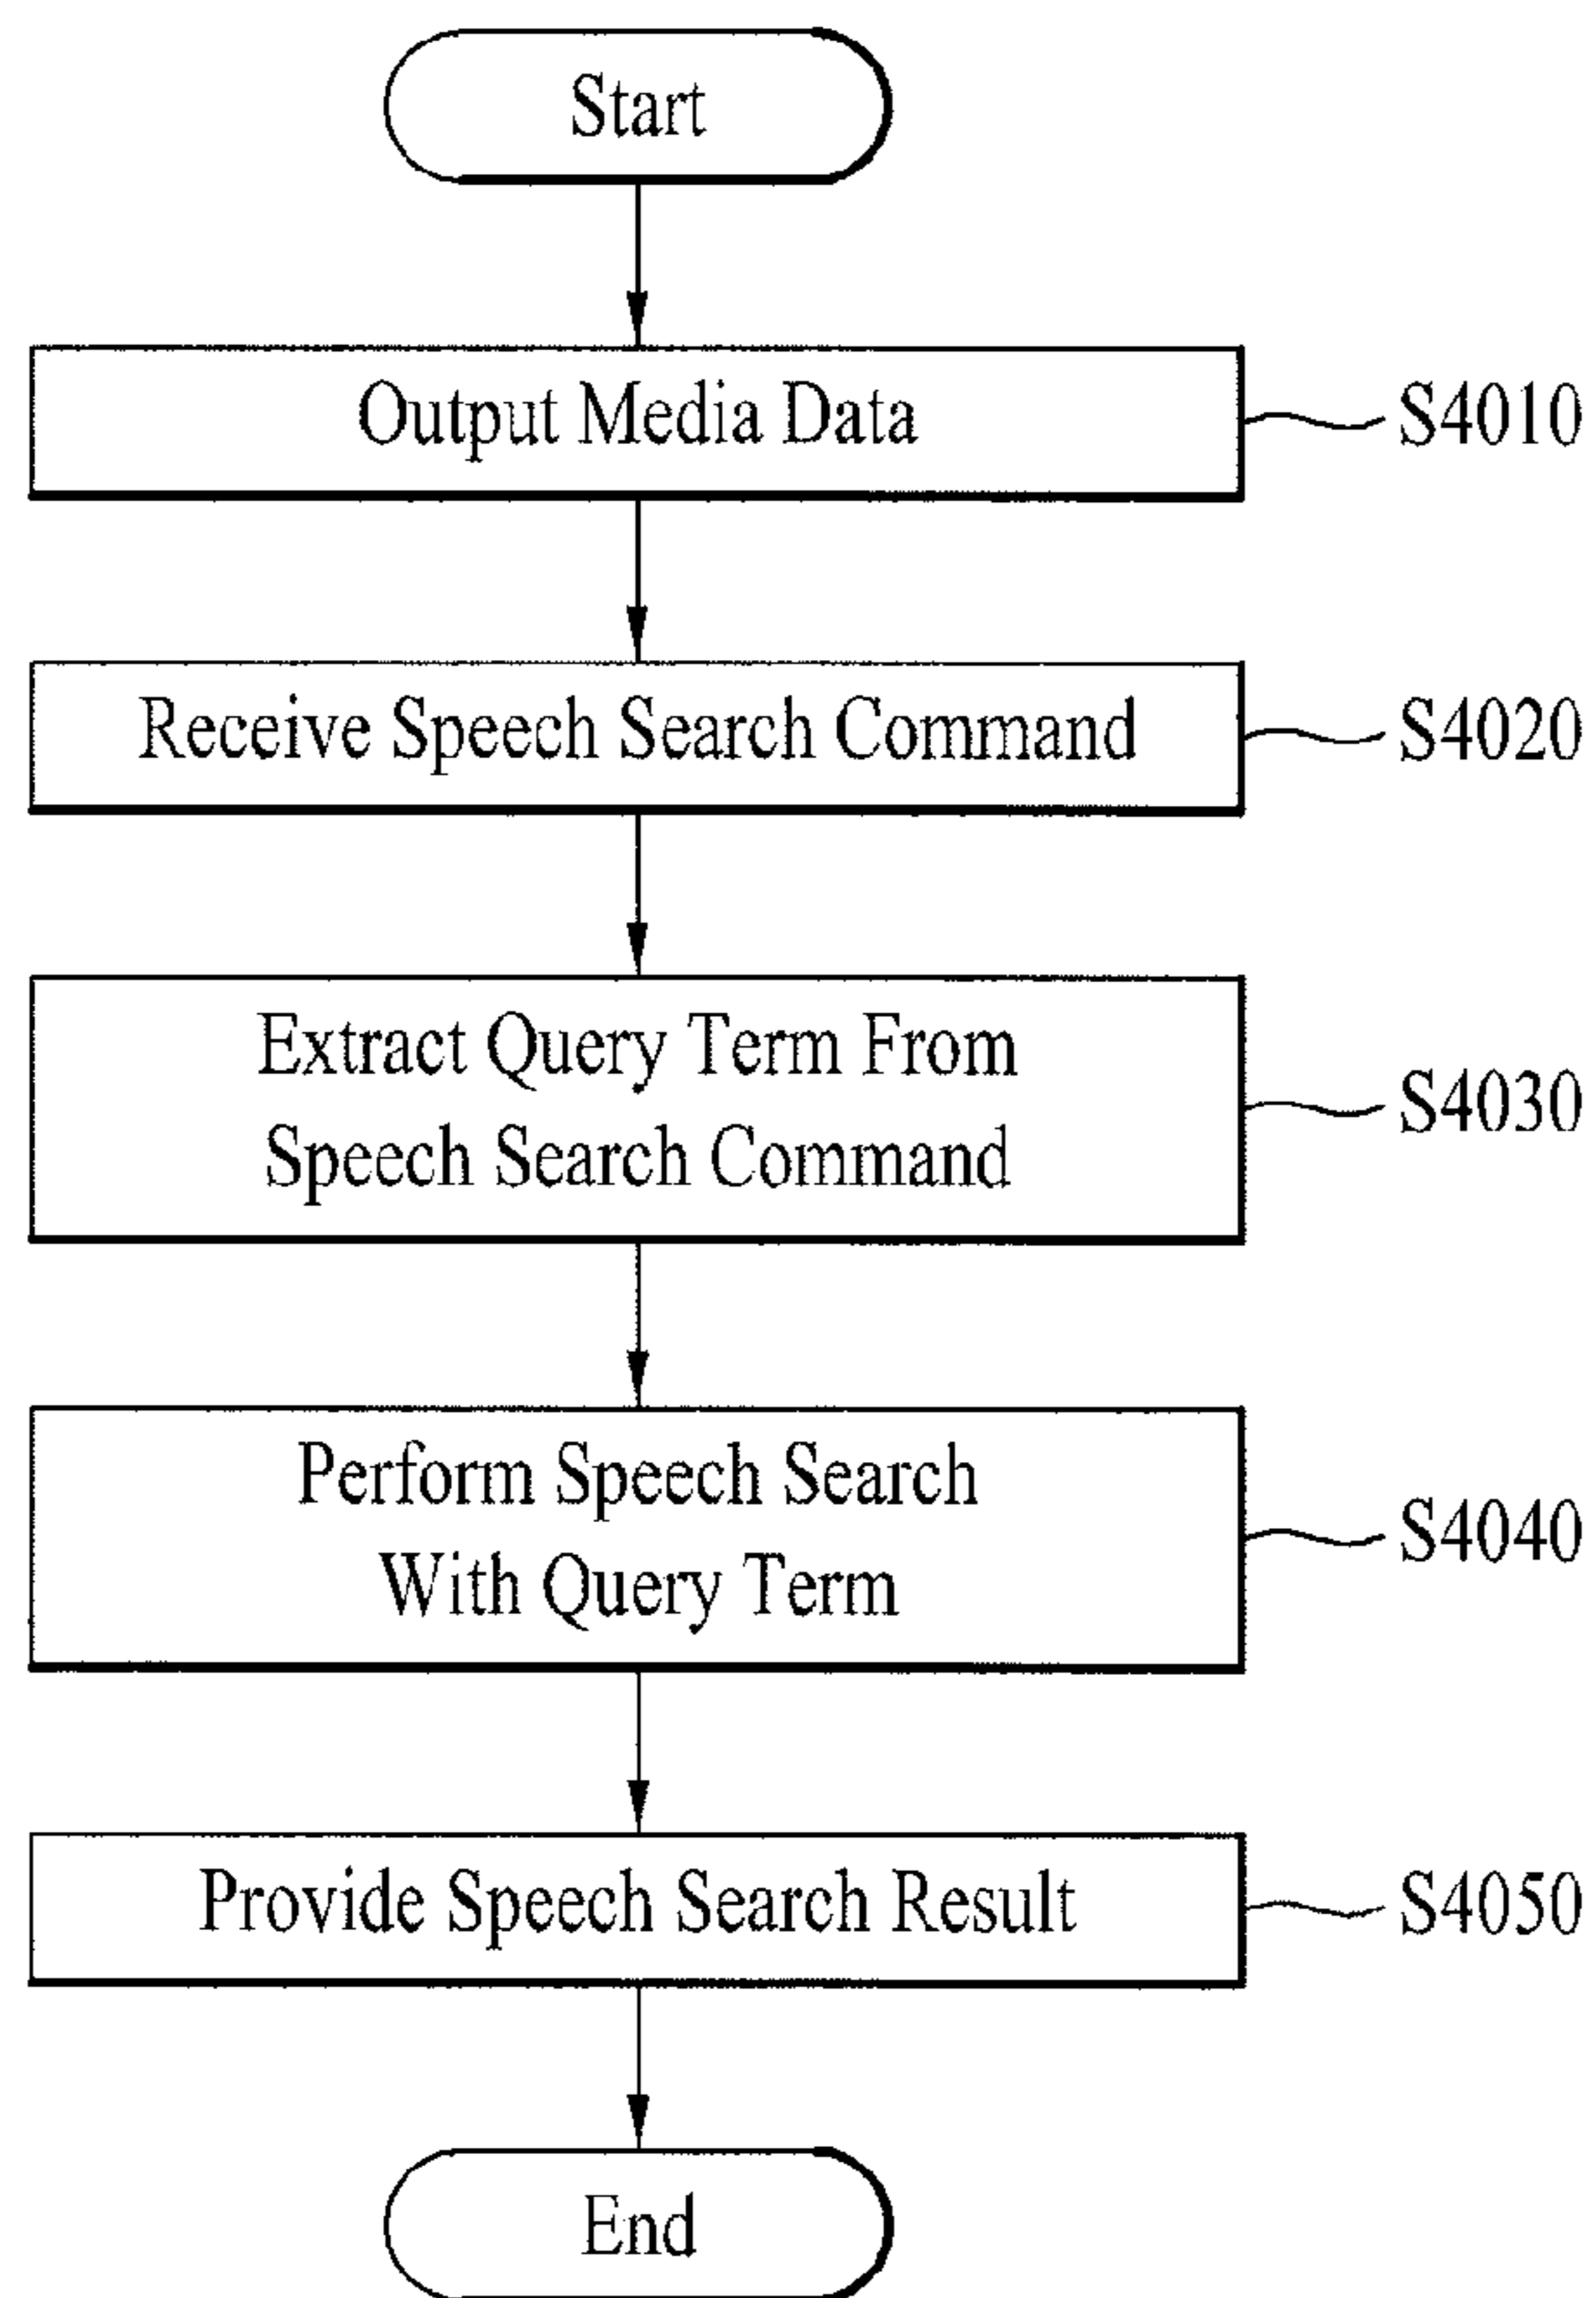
Start

Output Media Data

S4010

Receive Speech Search Command

S4020

Extract Query Term From Speech Search Command

S4030

Perform Speech Search With Query Term

S4040

Provide Speech Search Result

S4050

End